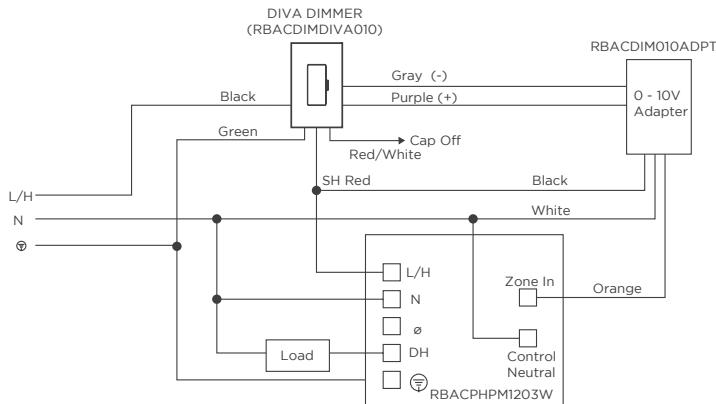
DIVA DIMMER
(RBACDIMDIVA010)

RBACDIM010ADPT

Gray (-)

Purple (+)

0 - 10V
Adapter

Black

Green

Cap Off

Red/White

L/H

SH Red

Black

N

White

L/H

Zone In

Orange

N

ø

Load

DH

Control
Neutral

RBACPHPM1203W